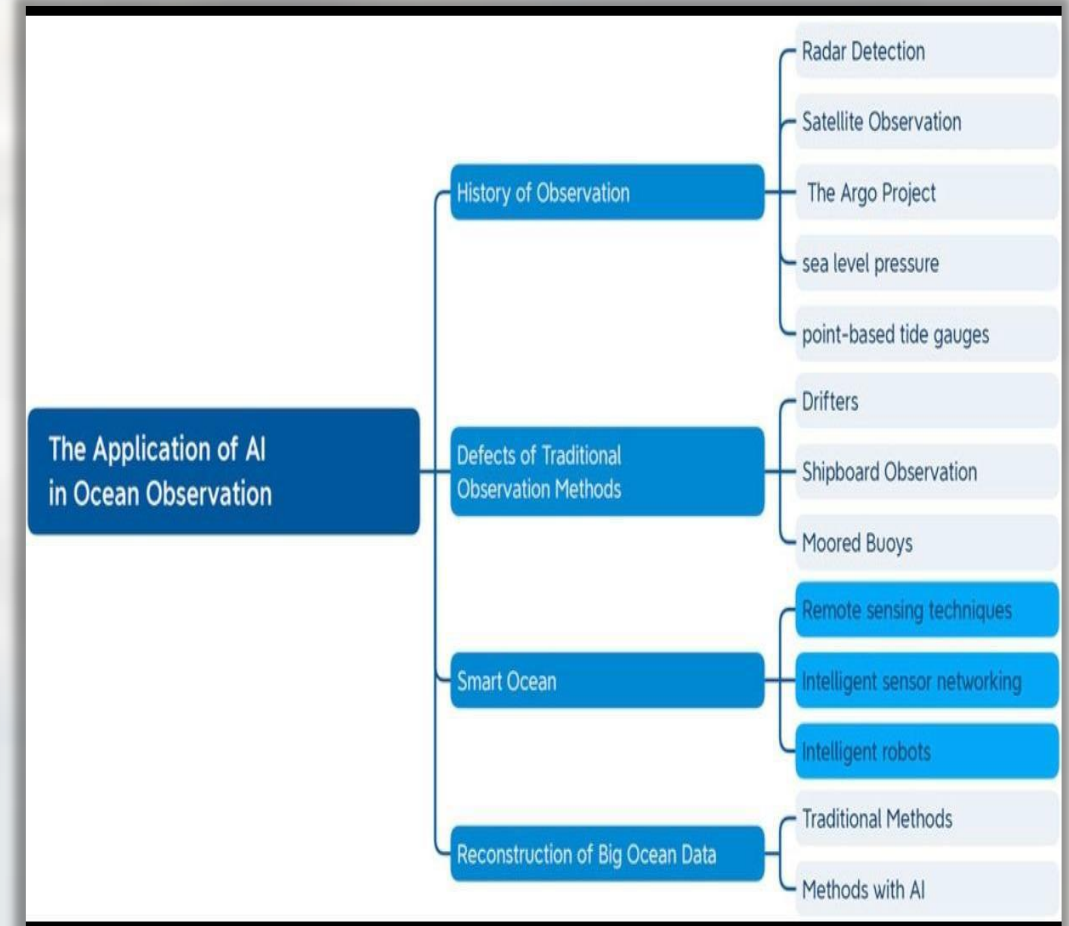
The Application of AI in Ocean Observation

History of Observation

Radar Detection

Satellite Observation

The Argo Project

sea level pressure

point-based tide gauges

Defects of Traditional Observation Methods

Drifters

Shipboard Observation

Moored Buoys

Smart Ocean

Remote sensing techniques

Intelligent sensor networking

Intelligent robots

Reconstruction of Big Ocean Data

Traditional Methods

Methods with AI